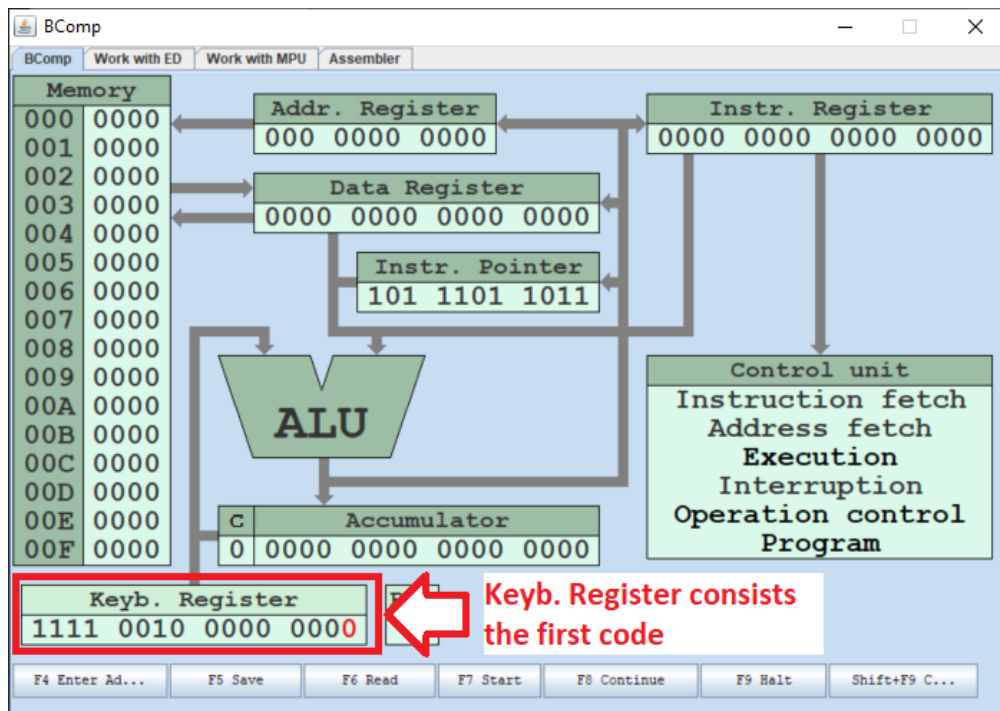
BComp

BComp | Work with ED | Work with MPU | Assembler

Memory
| 000 | 0000 |
|---|---|
| 001 | 0000 |
| 002 | 0000 |
| 003 | 0000 |
| 004 | 0000 |
| 005 | 0000 |
| 006 | 0000 |
| 007 | 0000 |
| 008 | 0000 |
| 009 | 0000 |
| 00A | 0000 |
| 00B | 0000 |
| 00C | 0000 |
| 00D | 0000 |
| 00E | 0000 |
| 00F | 0000 |

Addr. Register
000 0000 0000

Instr. Register
0000 0000 0000 0000

Data Register
0000 0000 0000 0000

Instr. Pointer
101 1101 1011

ALU

Control unit
Instruction fetch
Address fetch
Execution
Interruption
Operation control
Program

C
0

Accumulator
0000 0000 0000 0000

Keyb. Register
1111 0010 0000 0000

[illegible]

Keyb. Register consists the first code

F4 Enter Ad... | F5 Save | F6 Read | F7 Start | F8 Continue | F9 Halt | Shift+F9 C...